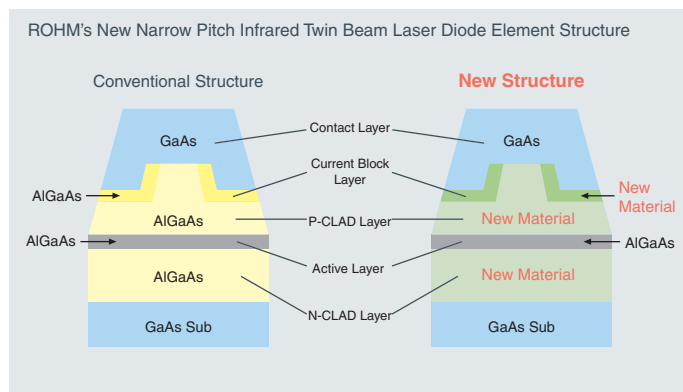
ROHM's New Narrow Pitch Infrared Twin Beam Laser Diode Element Structure

Conventional Structure

New Structure

GaAs

Contact Layer

GaAs

Current Block Layer

AlGaAs

New Material

AlGaAs

P-CLAD Layer

New Material

AlGaAs

AlGaAs

Active Layer

AlGaAs

New Material

N-CLAD Layer

GaAs Sub

GaAs Sub